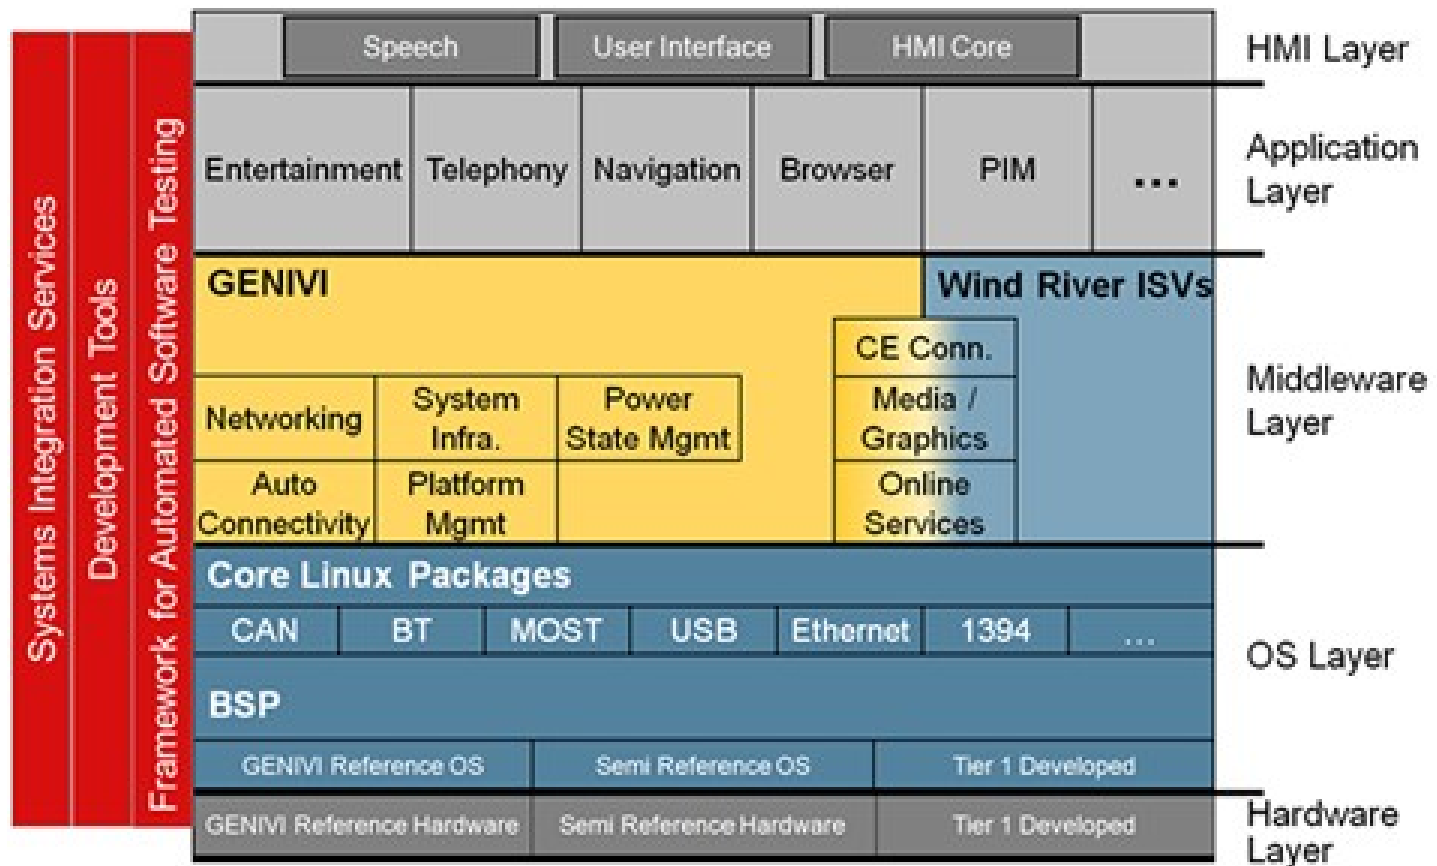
Systems Integration Services

Development Tools

Framework for Automated Software Testing

Speech | User Interface | HMI Core

HMI Layer

Entertainment | Telephony | Navigation | Browser | PIM | ...

Application Layer

GENIVI

Wind River ISVs

CE Conn.

Networking | System Infra. | Power State Mgmt

Media / Graphics

Auto Connectivity | Platform Mgmt

Online Services

Middleware Layer

Core Linux Packages

CAN | BT | MOST | USB | Ethernet | 1394 | ...

BSP

GENIVI Reference OS | Semi Reference OS | Tier 1 Developed

OS Layer

GENIVI Reference Hardware | Semi Reference Hardware | Tier 1 Developed

Hardware Layer